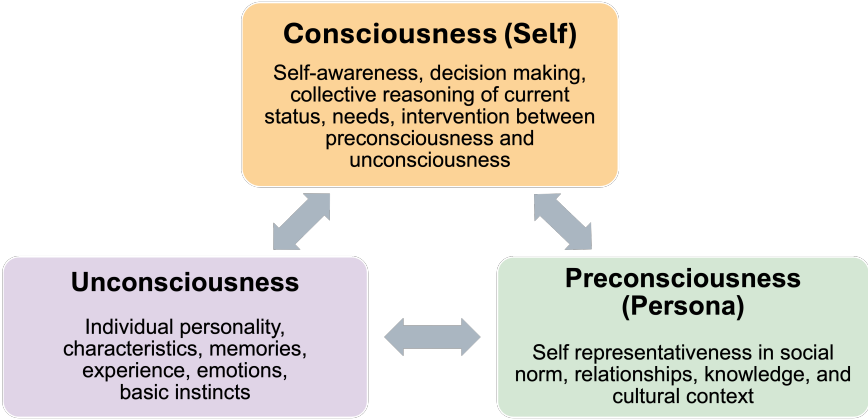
Consciousness (Self)

Self-awareness, decision making, collective reasoning of current status, needs, intervention between preconsciousness and unconsciousness

Unconsciousness

Individual personality, characteristics, memories, experience, emotions, basic instincts

Preconsciousness (Persona)

Self representativeness in social norm, relationships, knowledge, and cultural context